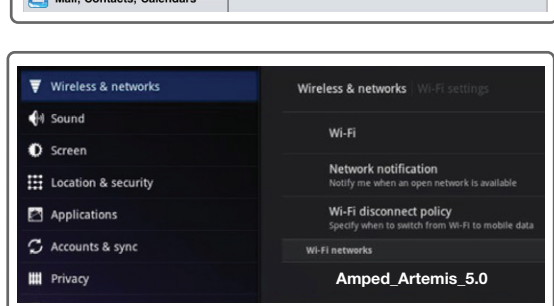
Mail, Contacts, Calendars

Wireless & networks
Sound
Screen
Location & security
Applications
Accounts & sync
Privacy

Wireless & networks | Wi-Fi settings

Wi-Fi

Network notification
Notify me when an open network is available

Wi-Fi disconnect policy
Specify when to switch from Wi-Fi to mobile data

Wi-Fi networks

Amped_Artemis_5.0